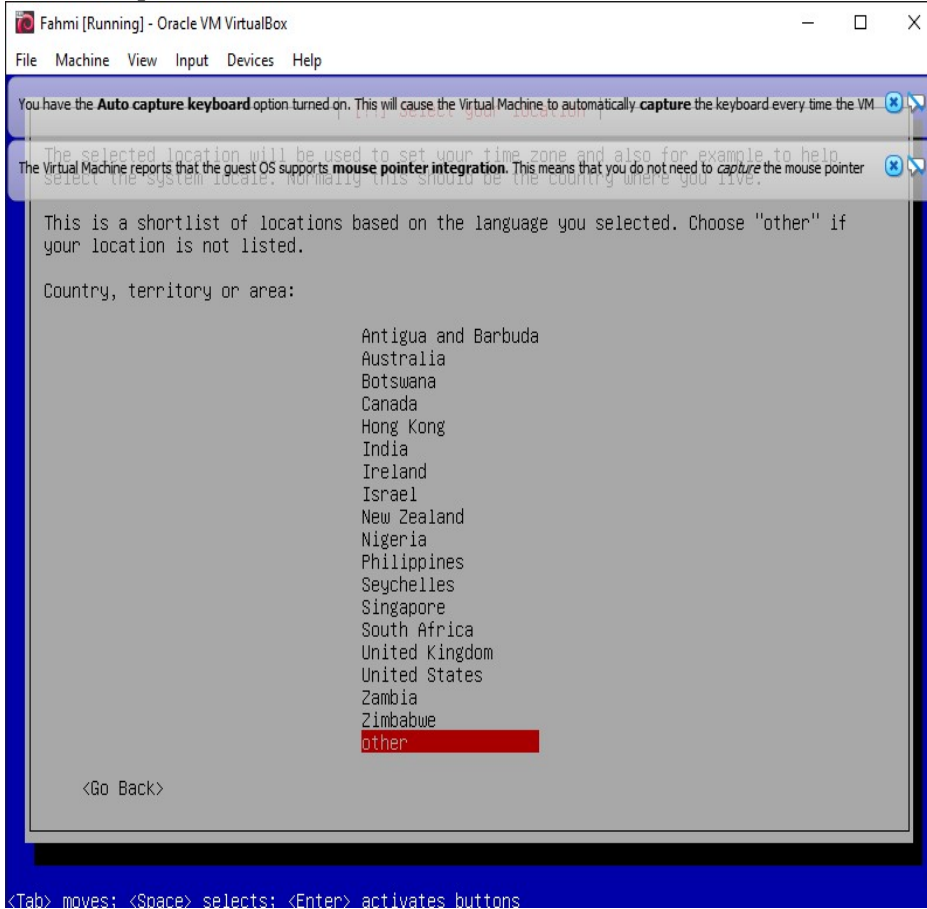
Fahmi [Running] - Oracle VM VirtualBox

File Machine View Input Devices Help

You have the **Auto capture keyboard** option turned on. This will cause the Virtual Machine to automatically **capture** the keyboard every time the VM

[!!] Select your location

The Virtual Machine reports that the guest OS supports **mouse pointer integration.** This means that you do not need to *capture* the mouse pointer

The selected location will be used to set your time zone and also for example to help select the system locale. Normally this should be the country where you live.

This is a shortlist of locations based on the language you selected. Choose "other" if your location is not listed.

Country, territory or area:

Antigua and Barbuda
Australia
Botswana
Canada
Hong Kong
India
Ireland
Israel
New Zealand
Nigeria
Philippines
Seychelles
Singapore
South Africa
United Kingdom
United States
Zambia
Zimbabwe
other

<Go Back>

<Tab> moves; <Space> selects; <Enter> activates buttons